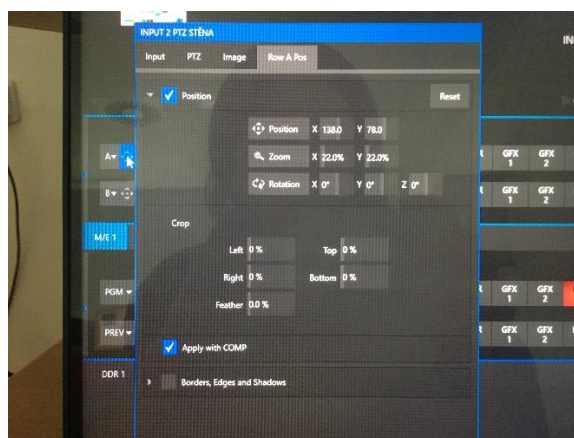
INPUT 2 PTZ STĚNA

Input PTZ Image Row A Pos

Position Reset

Position X 138.0 Y 78.0

Zoom X 22.0% Y 22.0%

Rotation X 0° Y 0° Z 0°

Crop

Left 0 % Top 0 %

Right 0 % Bottom 0 %

Feather 0.0 %

Apply with COMP

Borders, Edges and Shadows

A
B
M/E 1
PGM
PREV
DDR 1

GFX 1 GFX 2
GFX 1 GFX 2
GFX 1 GFX 2
GFX 1 GFX 2

IN